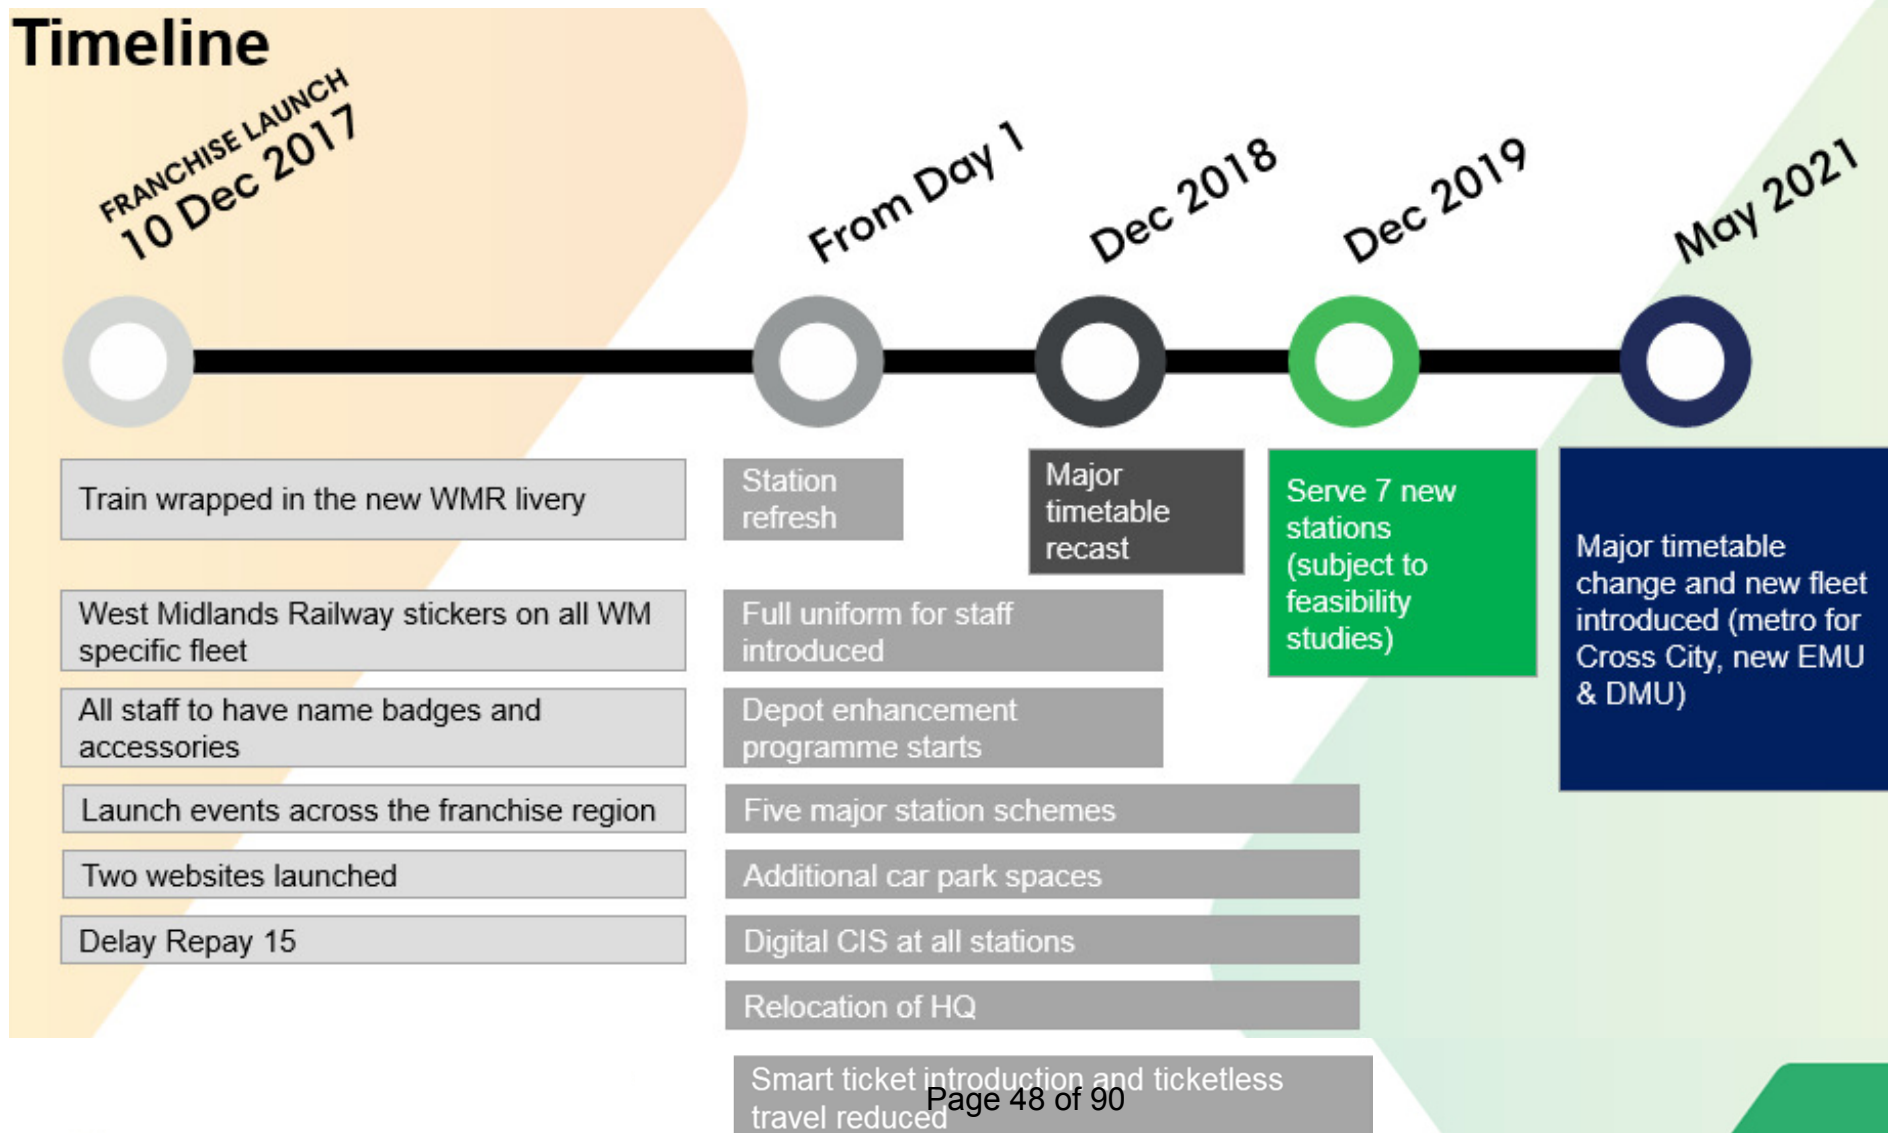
Timeline

FRANCHISE LAUNCH
10 Dec 2017

From Day 1

Dec 2018

Dec 2019

May 2021

Train wrapped in the new WMR livery

West Midlands Railway stickers on all WM specific fleet

All staff to have name badges and accessories

Launch events across the franchise region

Two websites launched

Delay Repay 15

Station refresh

Full uniform for staff introduced

Depot enhancement programme starts

Five major station schemes

Additional car park spaces

Digital CIS at all stations

Relocation of HQ

Smart ticket introduction and ticketless travel reduced

Major timetable recast

Serve 7 new stations (subject to feasibility studies)

Major timetable change and new fleet introduced (metro for Cross City, new EMU & DMU)

Page 48 of 90